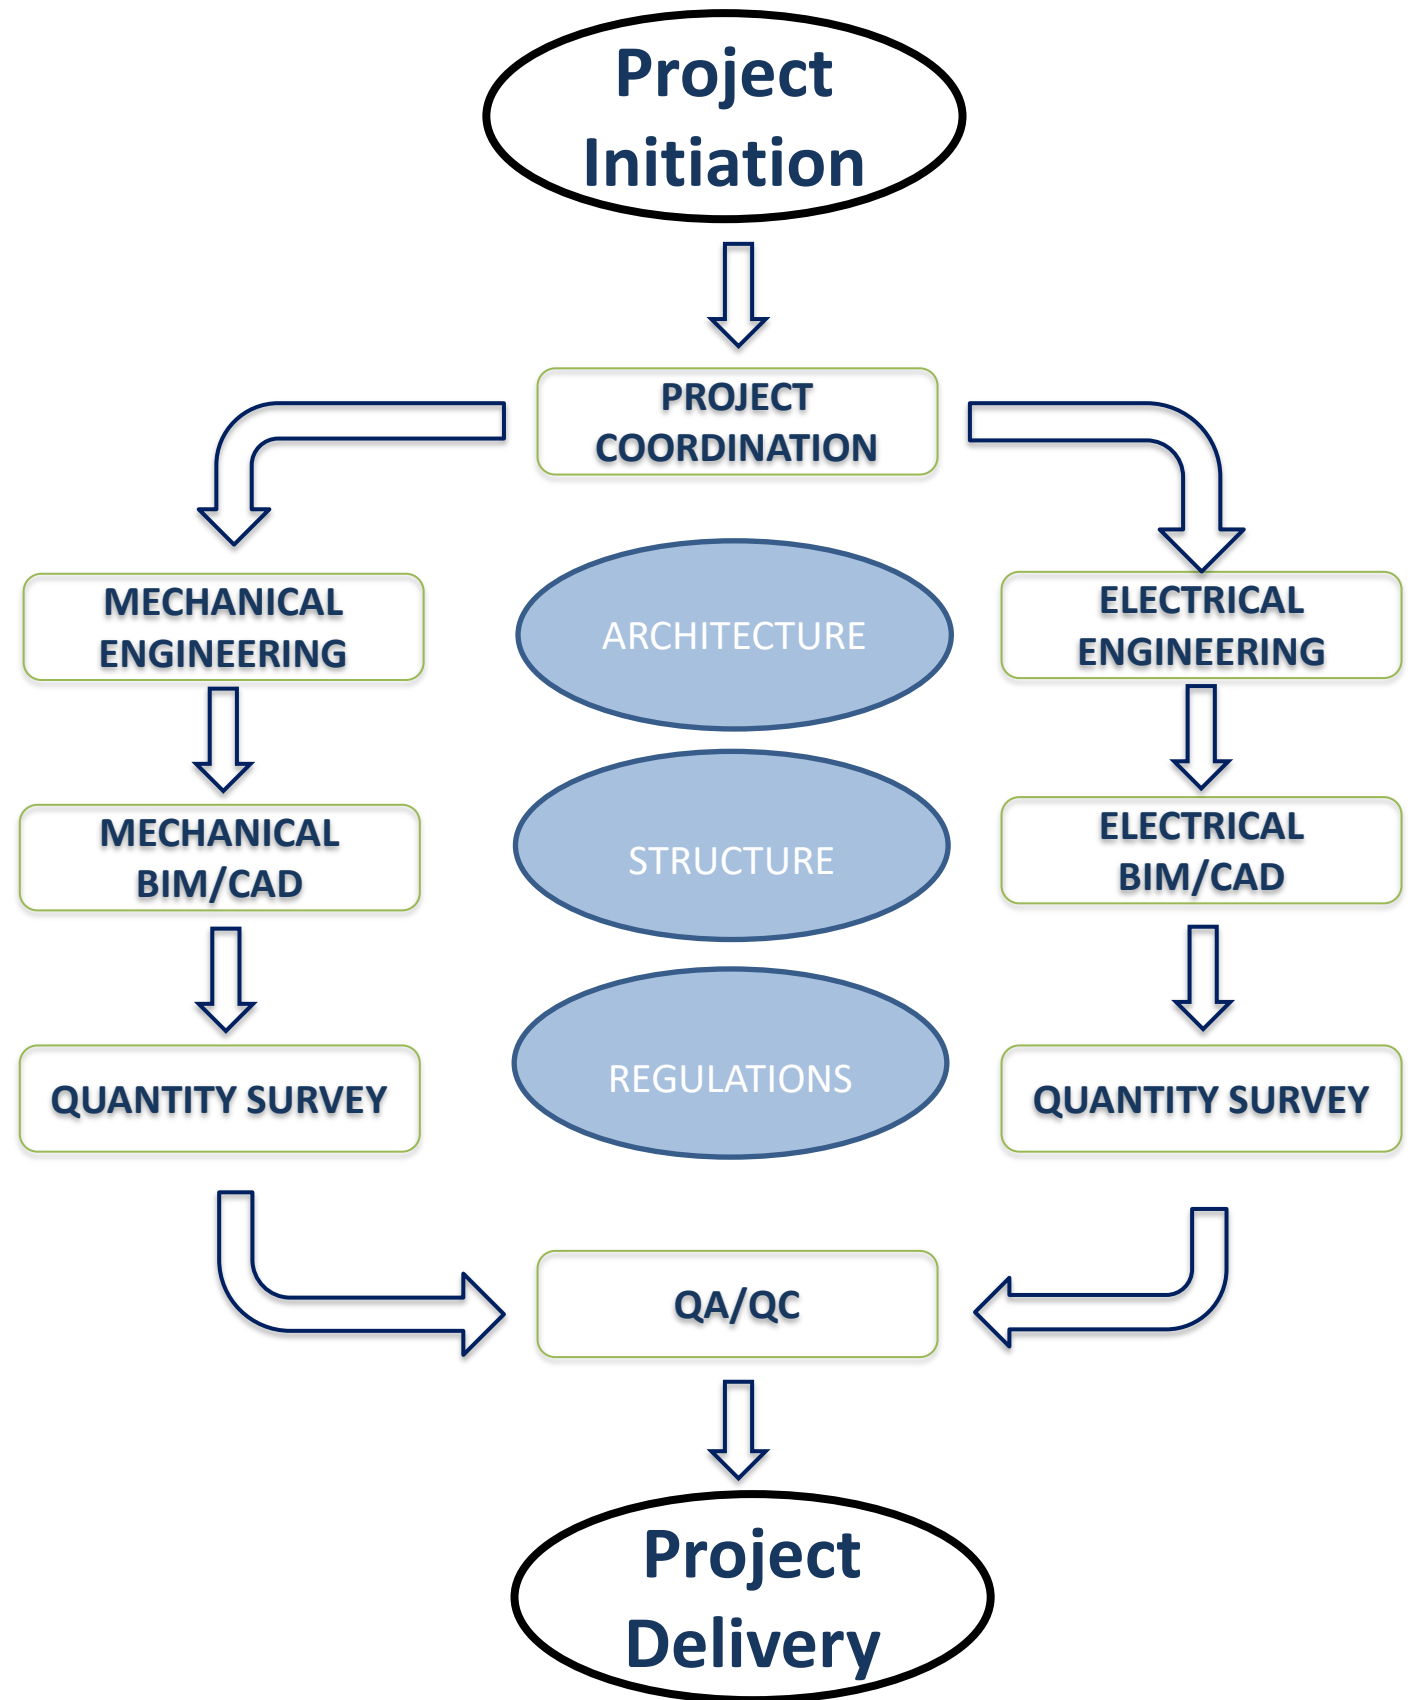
Project Initiation

PROJECT COORDINATION

MECHANICAL ENGINEERING

ARCHITECTURE

ELECTRICAL ENGINEERING

MECHANICAL BIM/CAD

STRUCTURE

ELECTRICAL BIM/CAD

QUANTITY SURVEY

REGULATIONS

QUANTITY SURVEY

QA/QC

Project Delivery